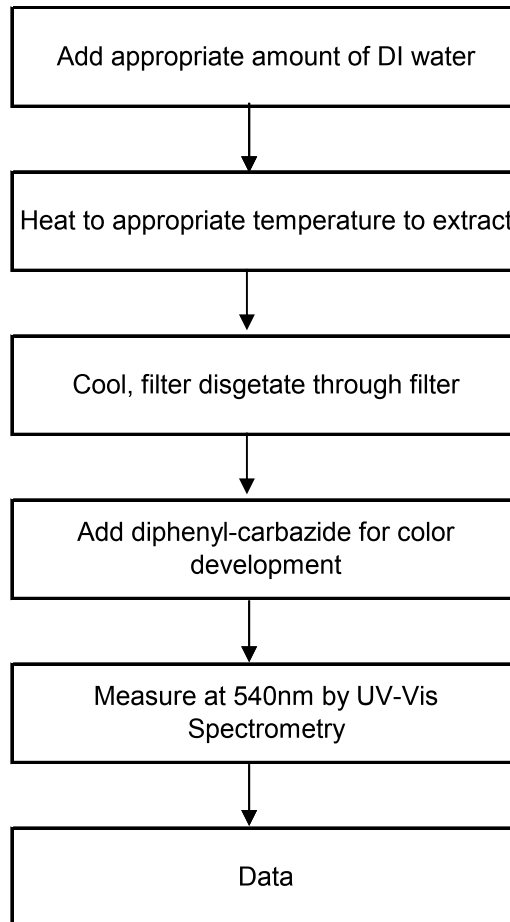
Add appropriate amount of DI water

Heat to appropriate temperature to extract

Cool, filter disgetate through filter

Add diphenyl-carbazide for color development

Measure at 540nm by UV-Vis Spectrometry

Data